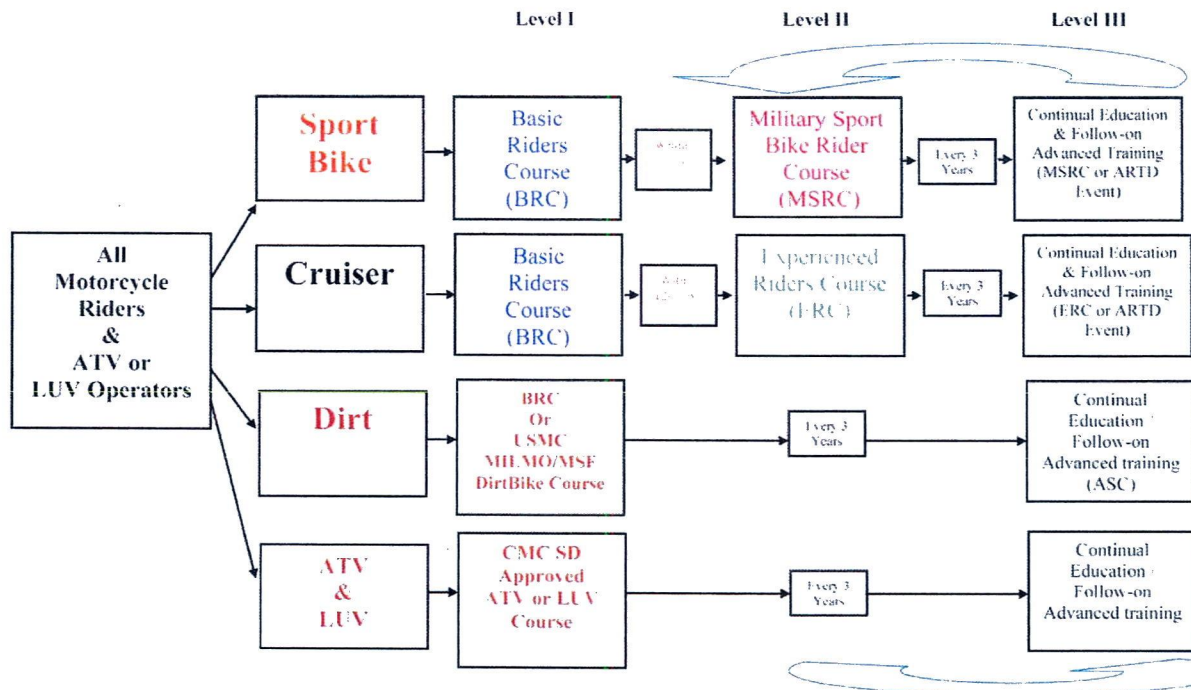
Level I

Level II

Level III

All Motorcycle Riders & ATV or LUV Operators

Sport Bike

Basic Riders Course (BRC)

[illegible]

Military Sport Bike Rider Course (MSRC)

Every 3 Years

Continual Education & Follow-on Advanced Training (MSRC or ARTD Event)

Cruiser

Basic Riders Course (BRC)

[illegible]

Experienced Riders Course (ERC)

Every 3 Years

Continual Education & Follow-on Advanced Training (ERC or ARTD Event)

Dirt

BRC Or USMC MILMO/MSF DirtBike Course

Every 3 Years

Continual Education Follow-on Advanced training (ASC)

ATV & LUV

CMC SD Approved ATV or LUV Course

Every 3 Years

Continual Education Follow-on Advanced training